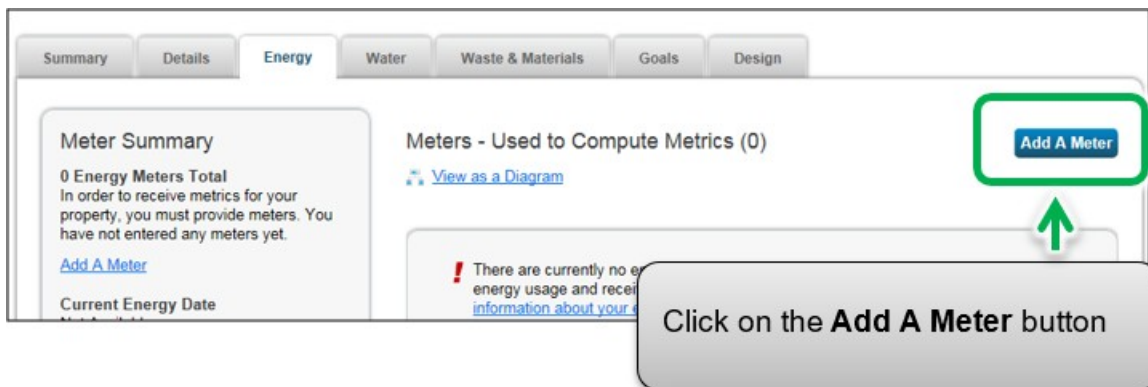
Summary | Details | Energy | Water | Waste & Materials | Goals | Design

Meter Summary

0 Energy Meters Total
In order to receive metrics for your property, you must provide meters. You have not entered any meters yet.

Add A Meter

Current Energy Date
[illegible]

Meters - Used to Compute Metrics (0)

View as a Diagram

Add A Meter

There are currently no e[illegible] energy usage and recei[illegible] information about your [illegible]

Click on the **Add A Meter** button